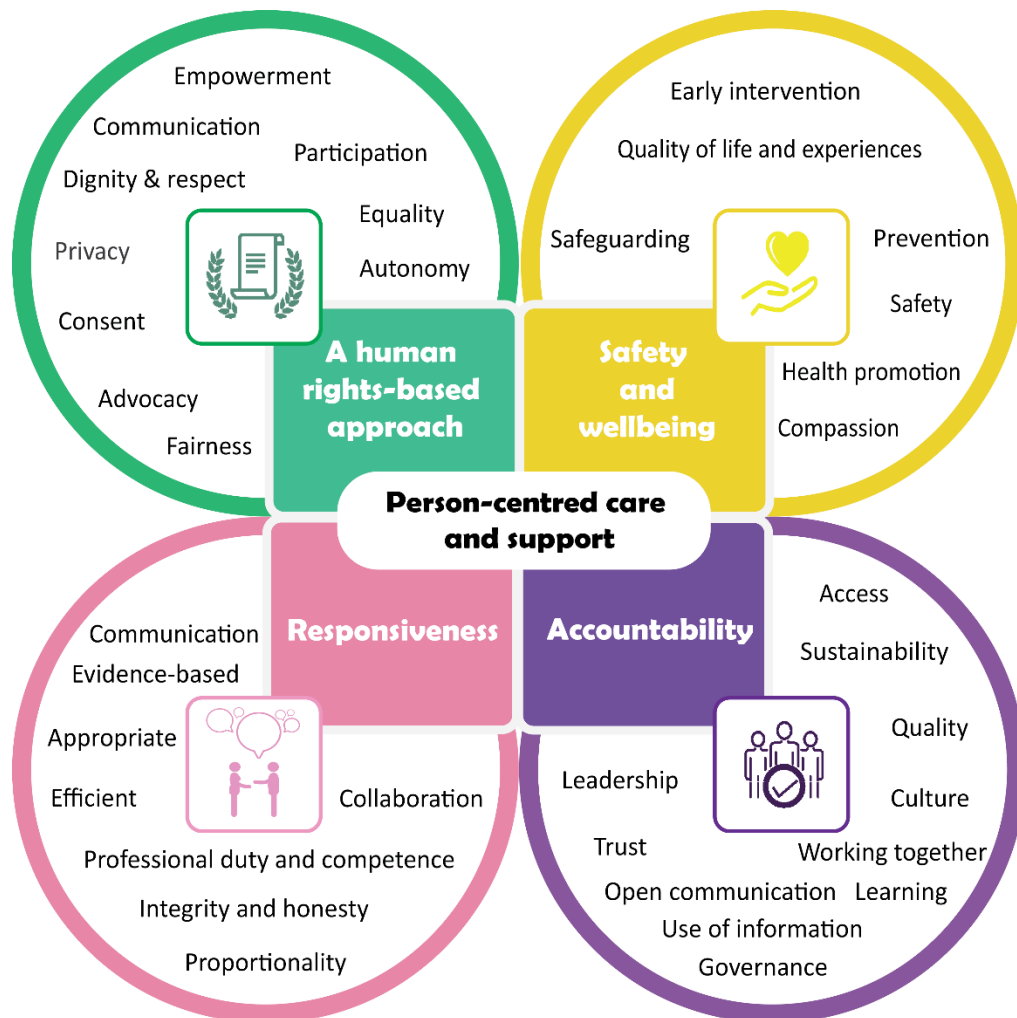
Empowerment

Communication

Participation

Dignity & respect

Equality

Privacy

Autonomy

Consent

Advocacy

Fairness

A human rights-based approach

Early intervention

Quality of life and experiences

Safeguarding

Prevention

Safety

Health promotion

Compassion

Safety and wellbeing

Person-centred care and support

Responsiveness

Communication

Evidence-based

Appropriate

Efficient

Collaboration

Professional duty and competence

Integrity and honesty

Proportionality

Accountability

Access

Sustainability

Quality

Leadership

Culture

Trust

Working together

Open communication

Learning

Use of information

Governance